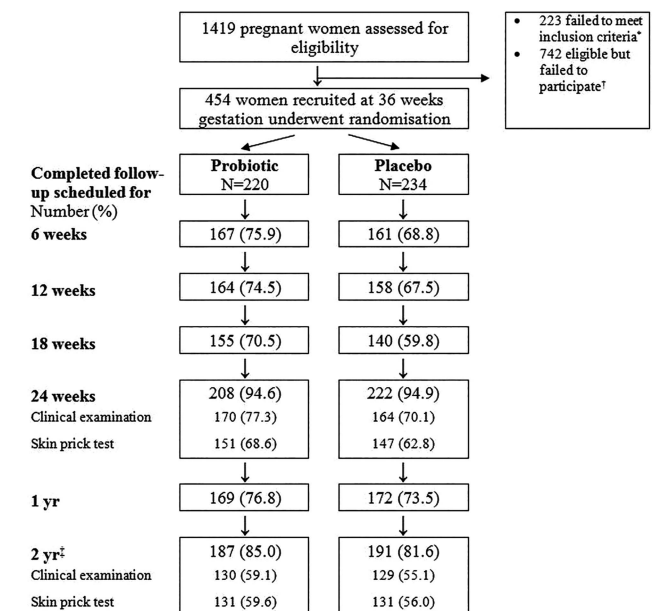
1419 pregnant women assessed for eligibility

• 223 failed to meet inclusion criteria*
• 742 eligible but failed to participate†

454 women recruited at 36 weeks gestation underwent randomisation

Completed follow-up scheduled for
Number (%)

Probotic
N=220

Placebo
N=234

| | Probotic N=220 | Placebo N=234 |
|---|---|---|
| 6 weeks | 167 (75.9) | 161 (68.8) |
| 12 weeks | 164 (74.5) | 158 (67.5) |
| 18 weeks | 155 (70.5) | 140 (59.8) |
| 24 weeks | 208 (94.6) | 222 (94.9) |
| Clinical examination | 170 (77.3) | 164 (70.1) |
| Skin prick test | 151 (68.6) | 147 (62.8) |
| 1 yr | 169 (76.8) | 172 (73.5) |
| 2 yr‡ | 187 (85.0) | 191 (81.6) |
| Clinical examination | 130 (59.1) | 129 (55.1) |
| Skin prick test | 131 (59.6) | 131 (56.0) |